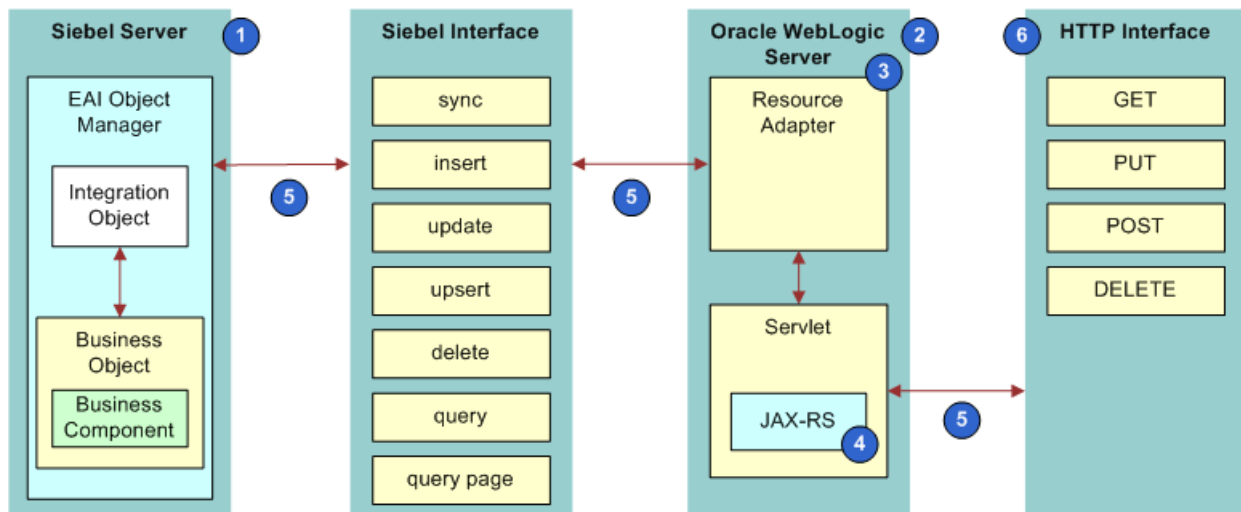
Siebel Server 1

EAI Object Manager

Integration Object

Business Object

Business Component

5

Siebel Interface

sync

insert

update

upsert

delete

query

query page

5

Oracle WebLogic Server 2

3

Resource Adapter

Servlet

JAX-RS 4

5

6 HTTP Interface

GET

PUT

POST

DELETE